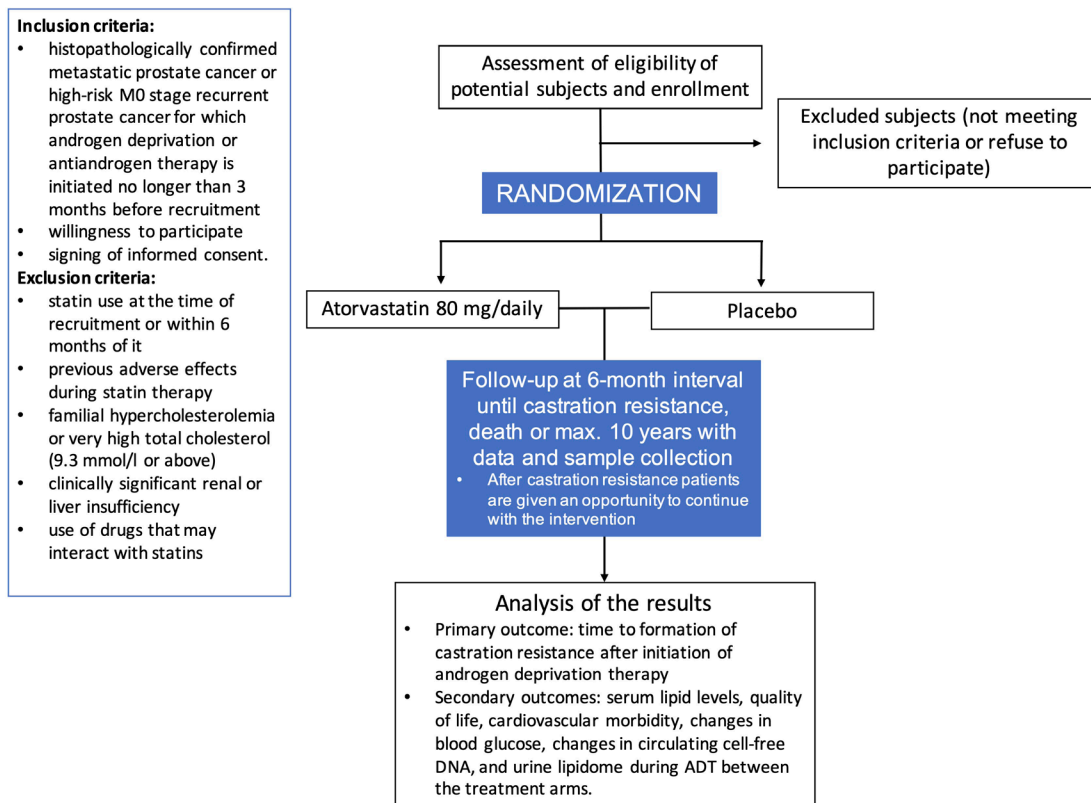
**Inclusion criteria:**
- histopathologically confirmed metastatic prostate cancer or high-risk M0 stage recurrent prostate cancer for which androgen deprivation or antiandrogen therapy is initiated no longer than 3 months before recruitment
- willingness to participate
- signing of informed consent.

**Exclusion criteria:**
- statin use at the time of recruitment or within 6 months of it
- previous adverse effects during statin therapy
- familial hypercholesterolemia or very high total cholesterol (9.3 mmol/l or above)
- clinically significant renal or liver insufficiency
- use of drugs that may interact with statins

Assessment of eligibility of potential subjects and enrollment

Excluded subjects (not meeting inclusion criteria or refuse to participate)

RANDOMIZATION

Atorvastatin 80 mg/daily

Placebo

Follow-up at 6-month interval until castration resistance, death or max. 10 years with data and sample collection
- After castration resistance patients are given an opportunity to continue with the intervention

Analysis of the results
- Primary outcome: time to formation of castration resistance after initiation of androgen deprivation therapy
- Secondary outcomes: serum lipid levels, quality of life, cardiovascular morbidity, changes in blood glucose, changes in circulating cell-free DNA, and urine lipidome during ADT between the treatment arms.